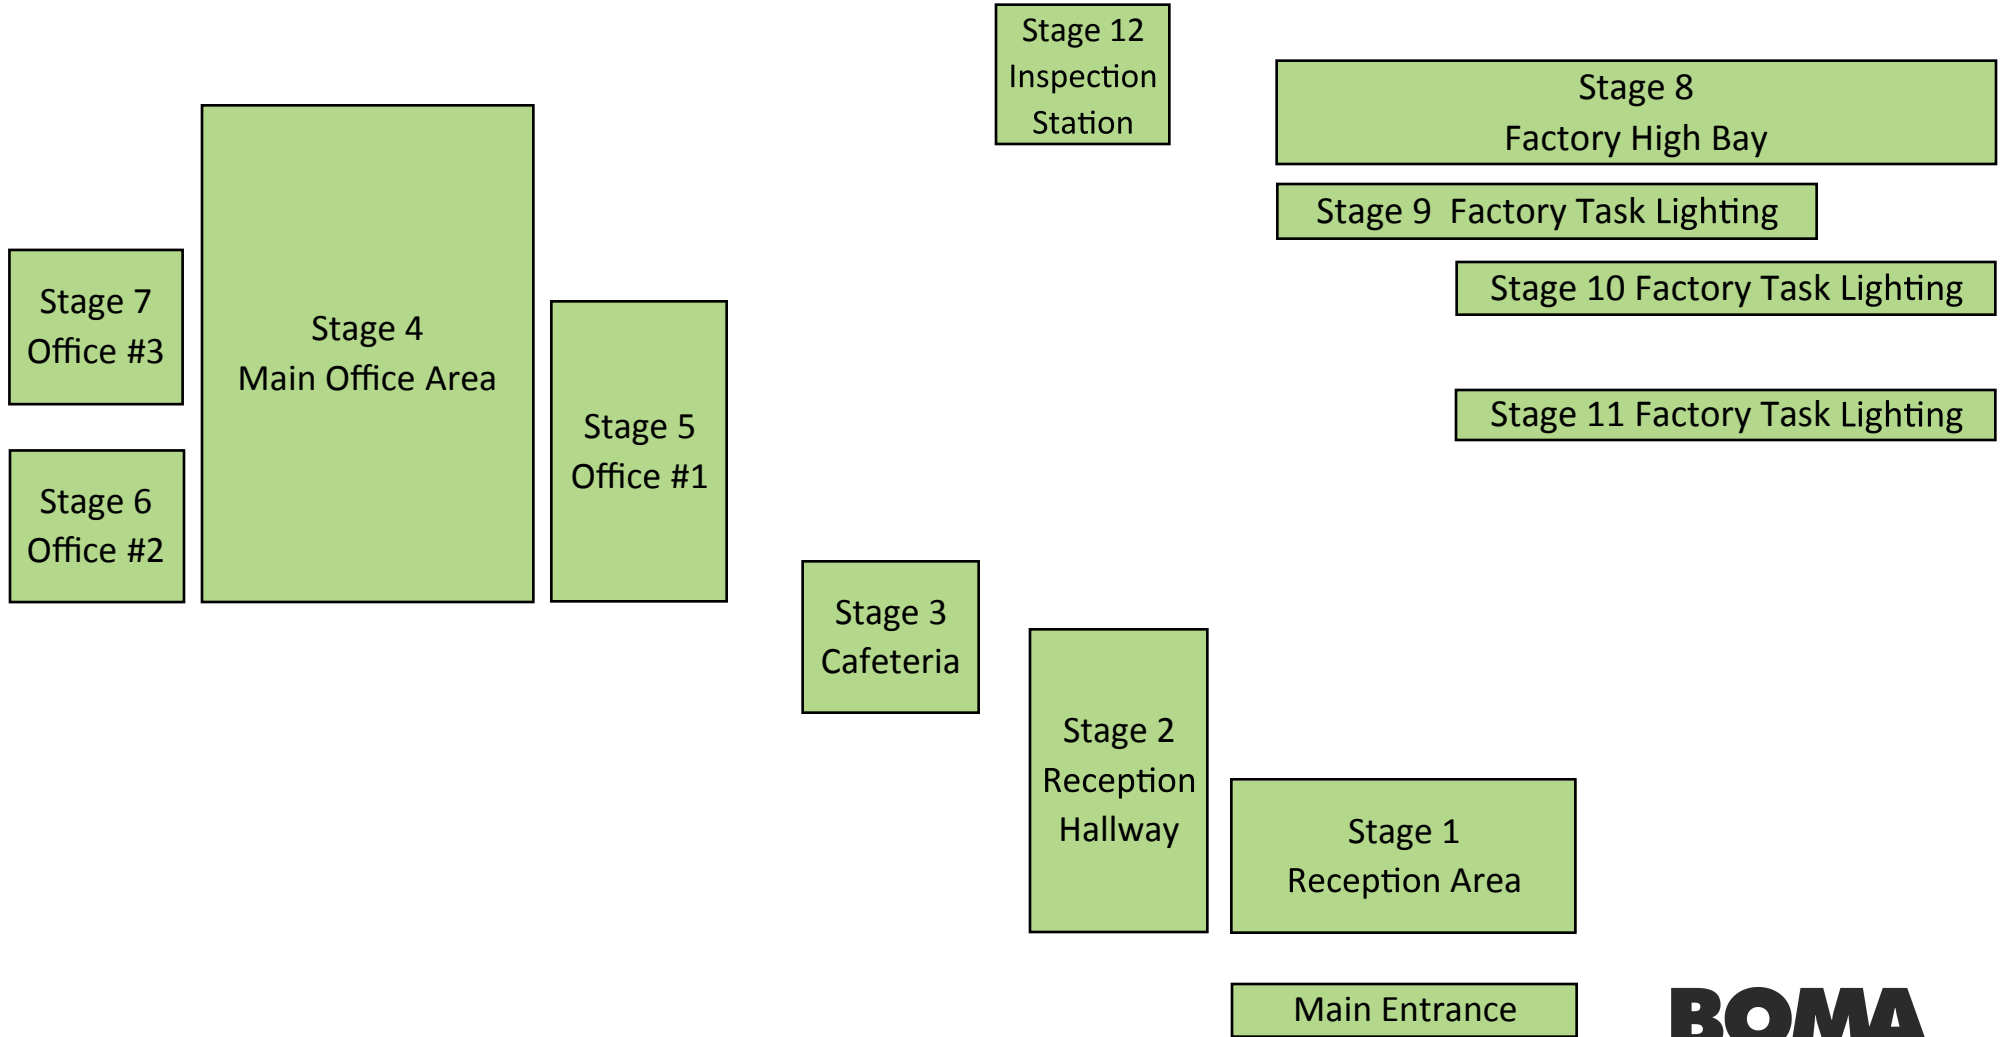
Stage 12
Inspection
Station

Stage 8
Factory High Bay

Stage 9 Factory Task Lighting

Stage 10 Factory Task Lighting

Stage 11 Factory Task Lighting

Stage 7
Office #3

Stage 4
Main Office Area

Stage 5
Office #1

Stage 6
Office #2

Stage 3
Cafeteria

Stage 2
Reception
Hallway

Stage 1
Reception Area

Main Entrance

BOMA